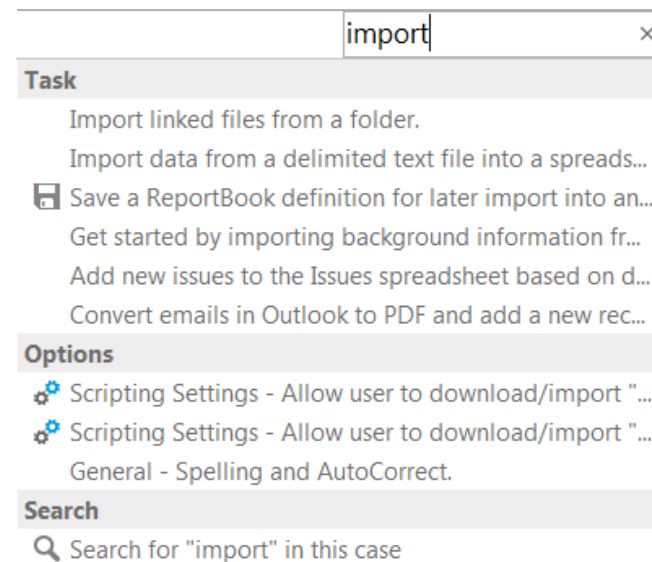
import ×

Task

Import linked files from a folder.

Import data from a delimited text file into a spreads...

Save a ReportBook definition for later import into an...

Get started by importing background information fr...

Add new issues to the Issues spreadsheet based on d...

Convert emails in Outlook to PDF and add a new rec...

Options

Scripting Settings - Allow user to download/import "...

Scripting Settings - Allow user to download/import "...

General - Spelling and AutoCorrect.

Search

Search for "import" in this case